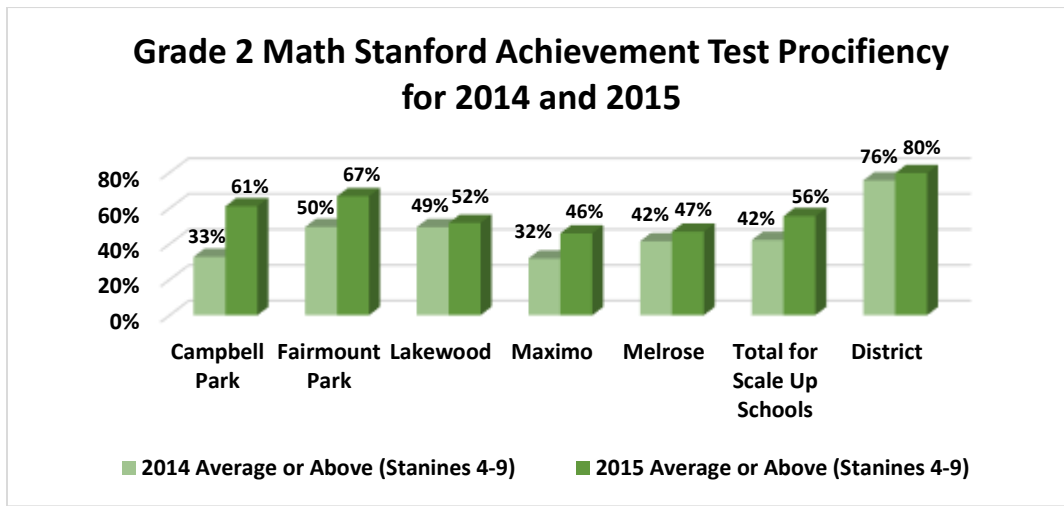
Grade 2 Math Stanford Achievement Test Procificiency for 2014 and 2015

80%
60%
40%
20%
0%

33% 61%
50% 67%
49% 52%
32% 46%
42% 47%
42% 56%
76% 80%

Campbell Park
Fairmount Park
Lakewood
Maximo
Melrose
Total for Scale Up Schools
District

2014 Average or Above (Stanines 4-9)
2015 Average or Above (Stanines 4-9)